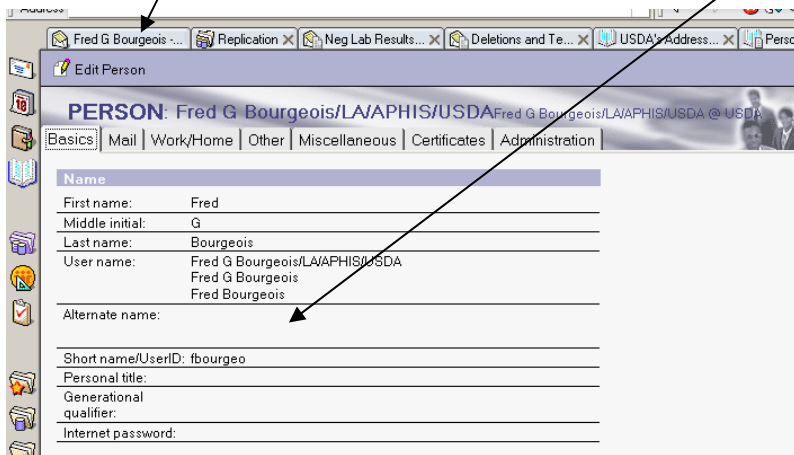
Address

Fred G Bourgeois - ... | Replication | Neg Lab Results... | Deletions and Te... | USDA's Address... | Perso

Edit Person

PERSON: Fred G Bourgeois/LA/APHIS/USDA Fred G Bourgeois/LA/APHIS/USDA @ USDA

Basics | Mail | Work/Home | Other | Miscellaneous | Certificates | Administration

Name

| | |
|---|---|
| First name: | Fred |
| Middle initial: | G |
| Last name: | Bourgeois |
| User name: | Fred G Bourgeois/LA/APHIS/USDA<br>Fred G Bourgeois<br>Fred Bourgeois |
| Alternate name: | |
| Short name/UserID: | fbourgeo |
| Personal title: | |
| Generational qualifier: | |
| Internet password: | |